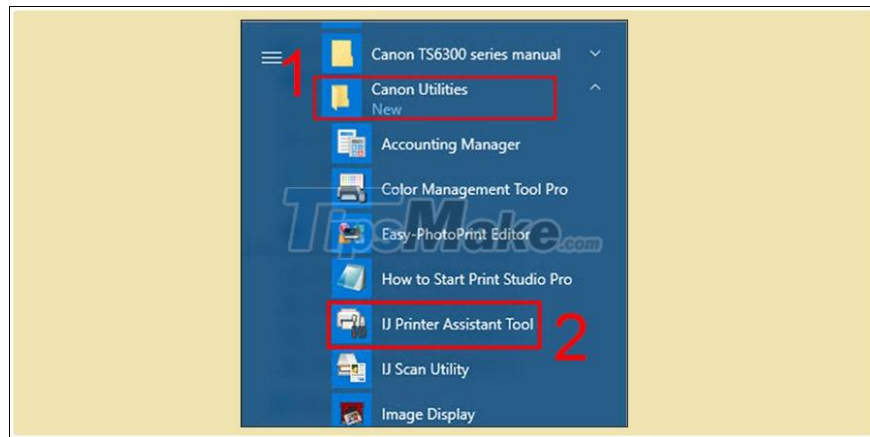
Canon TS6300 series manual
1
Canon Utilities
New
Accounting Manager
Color Management Tool Pro
TipsMake.com
Easy-PhotoPrint Editor
How to Start Print Studio Pro
IJ Printer Assistant Tool
2
IJ Scan Utility
Image Display